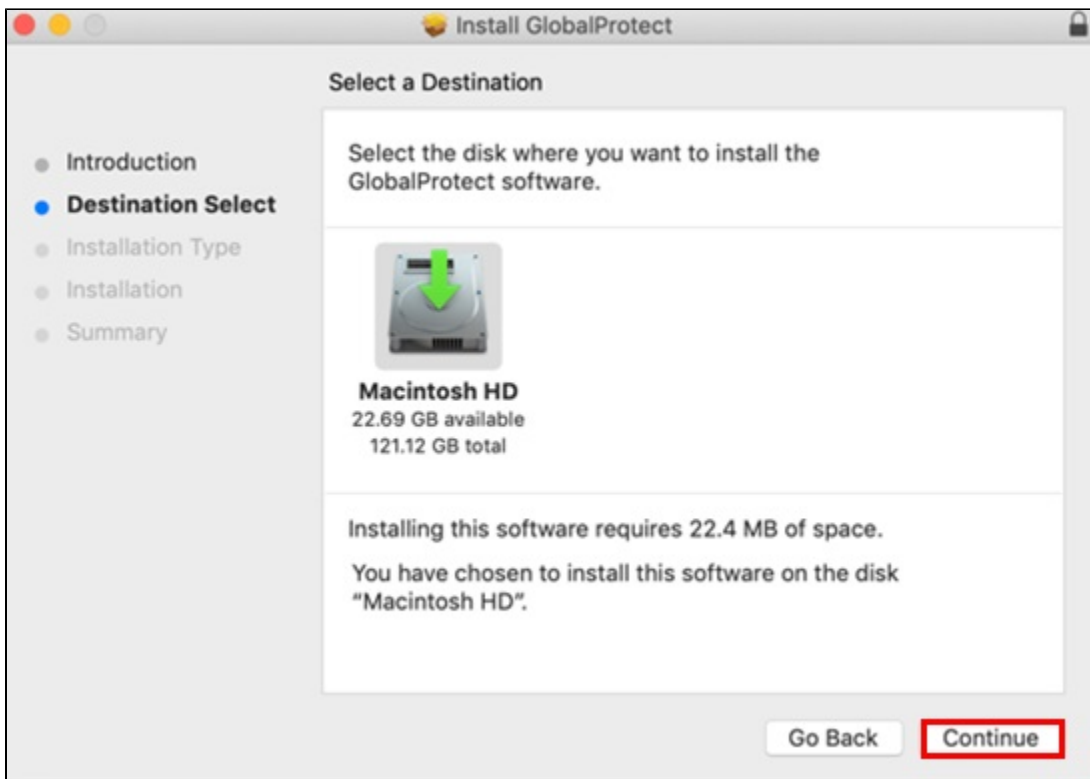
Install GlobalProtect

Select a Destination

Introduction
Destination Select
Installation Type
Installation
Summary

Select the disk where you want to install the GlobalProtect software.

Macintosh HD
22.69 GB available
121.12 GB total

Installing this software requires 22.4 MB of space.

You have chosen to install this software on the disk “Macintosh HD”.

Go Back
Continue